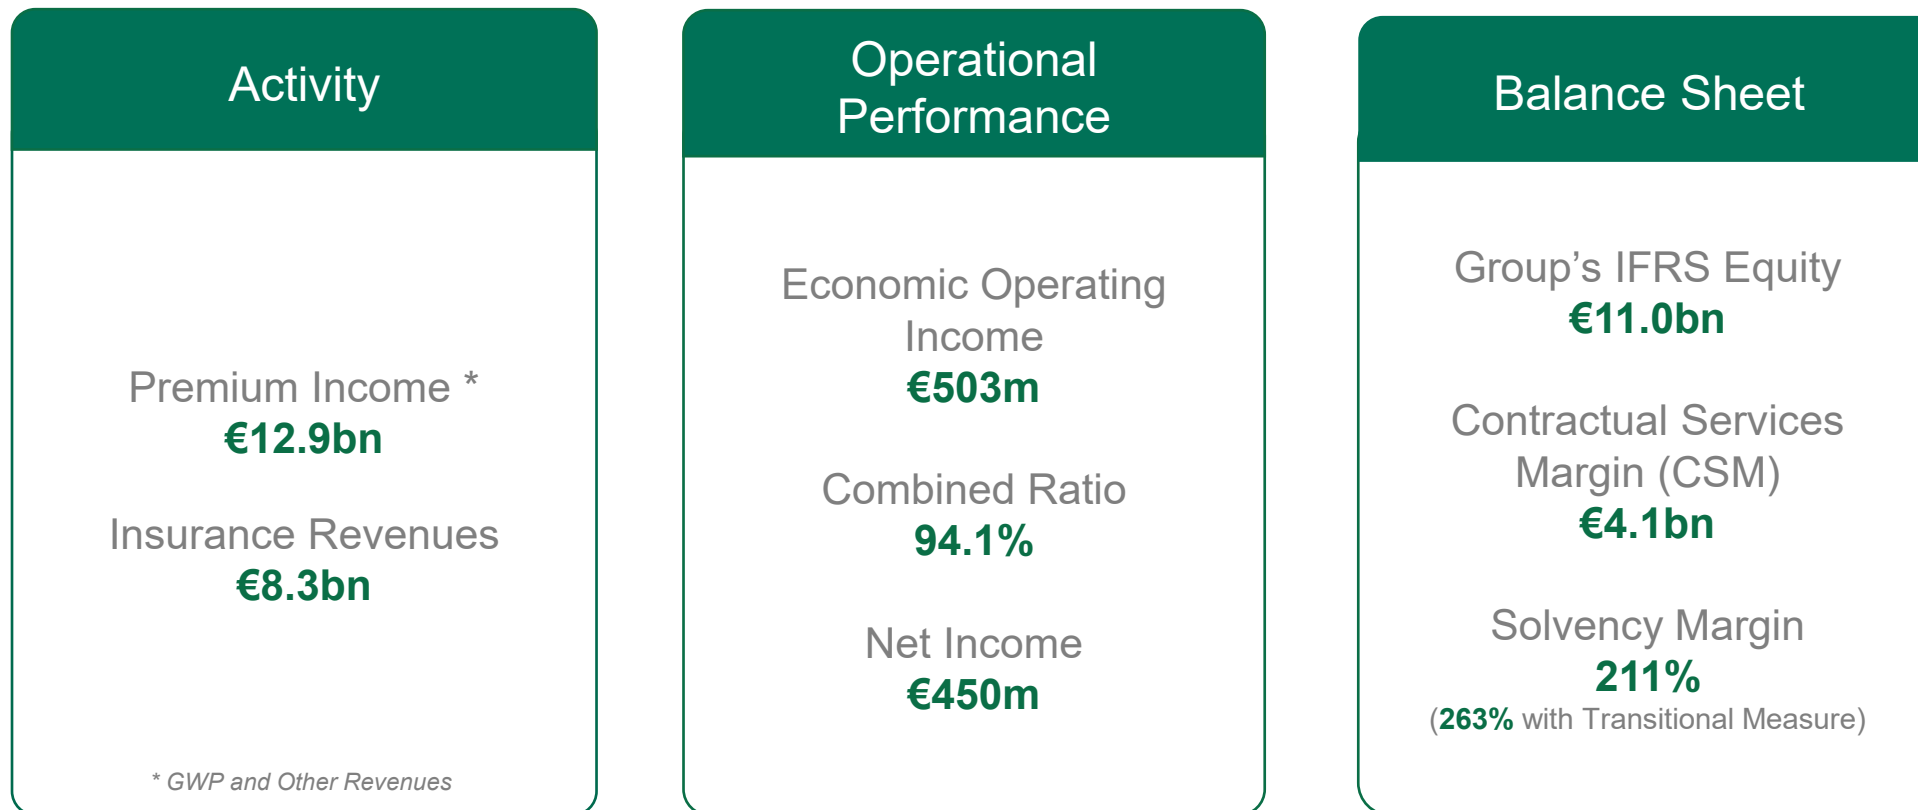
Activity

Premium Income *
€12.9bn

Insurance Revenues
€8.3bn

* GWP and Other Revenues

Operational Performance

Economic Operating Income
€503m

Combined Ratio
94.1%

Net Income
€450m

Balance Sheet

Group’s IFRS Equity
€11.0bn

Contractual Services Margin (CSM)
€4.1bn

Solvency Margin
211%
(263% with Transitional Measure)